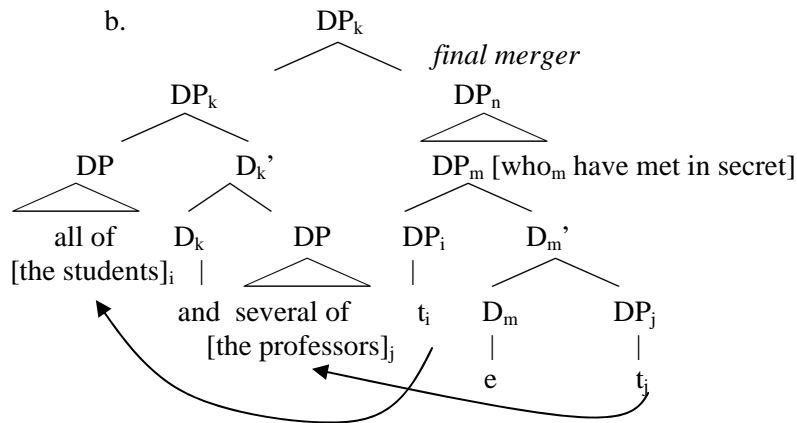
b. $DP_k$

*final merger*

$DP_k$ $DP_n$

DP $D_k$' $DP_m$ [who$_m$ have met in secret]

all of [the students]$_i$ $D_k$ DP $DP_i$ $D_m$'

and several of [the professors]$_j$ $t_i$ $D_m$ $DP_j$

e $t_j$